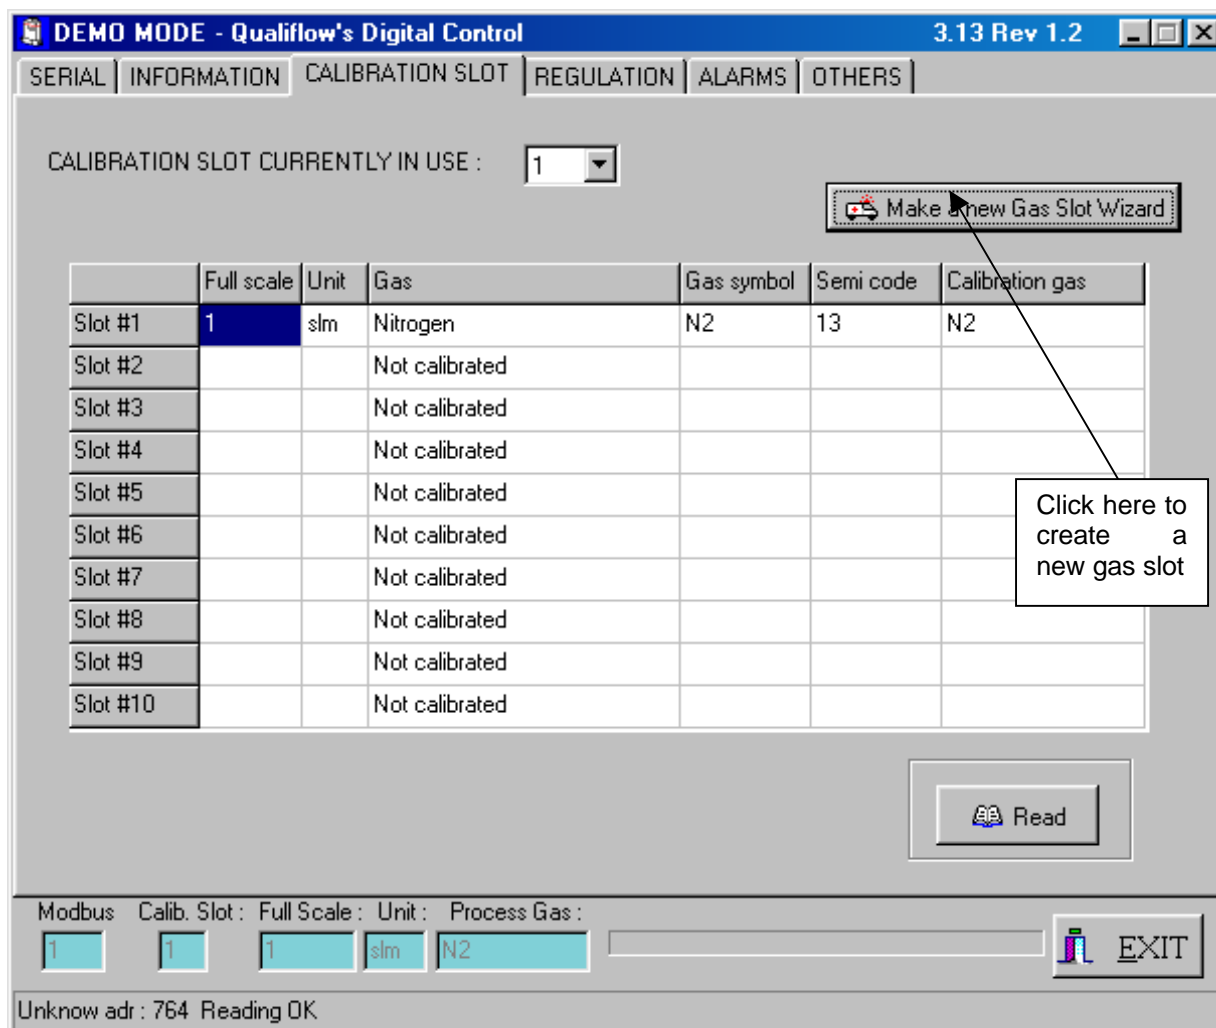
DEMO MODE - Qualiflow's Digital Control 3.13 Rev 1.2

SERIAL | INFORMATION | CALIBRATION SLOT | REGULATION | ALARMS | OTHERS

CALIBRATION SLOT CURRENTLY IN USE : 1

Make a new Gas Slot Wizard

| | Full scale | Unit | Gas | Gas symbol | Semi code | Calibration gas |
|---|---|---|---|---|---|---|
| Slot #1 | 1 | slm | Nitrogen | N2 | 13 | N2 |
| Slot #2 | | | Not calibrated | | | |
| Slot #3 | | | Not calibrated | | | |
| Slot #4 | | | Not calibrated | | | |
| Slot #5 | | | Not calibrated | | | |
| Slot #6 | | | Not calibrated | | | |
| Slot #7 | | | Not calibrated | | | |
| Slot #8 | | | Not calibrated | | | |
| Slot #9 | | | Not calibrated | | | |
| Slot #10 | | | Not calibrated | | | |

Click here to create a new gas slot

Read

Modbus 1 Calib. Slot : 1 Full Scale : 1 Unit : slm Process Gas : N2

EXIT

Unknow adr : 764 Reading OK